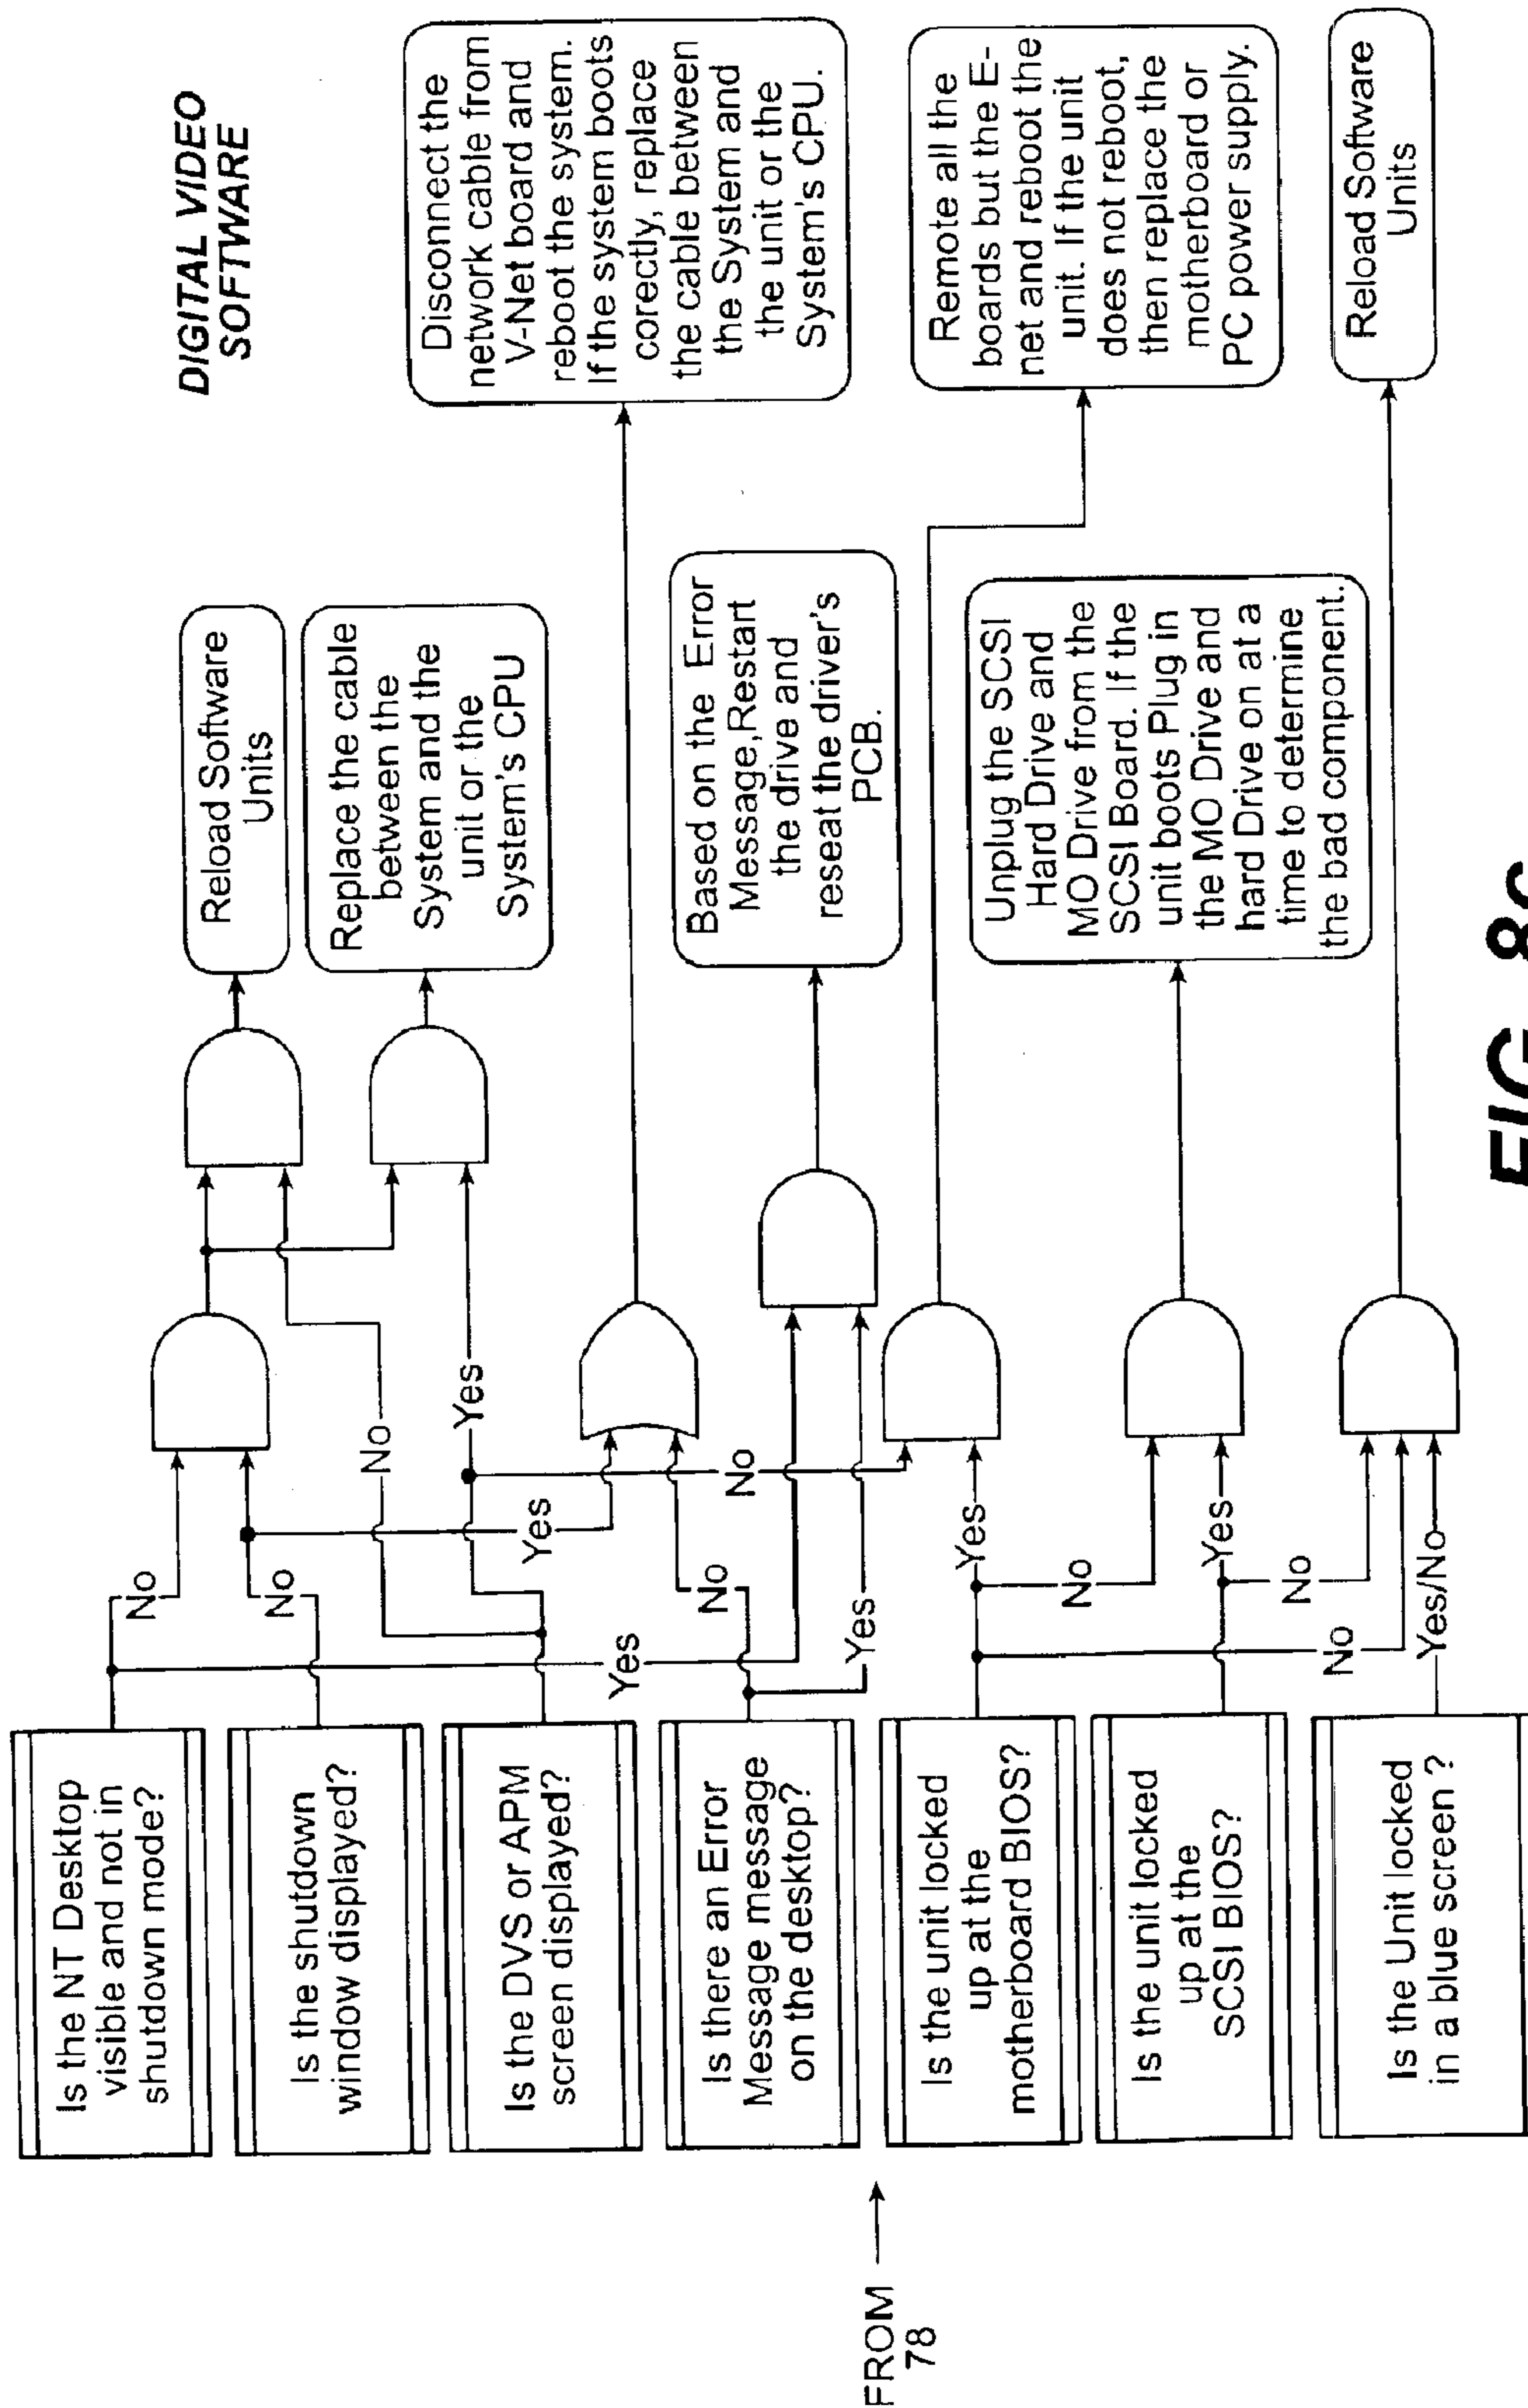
DIGITAL VIDEO SOFTWARE

Is the NT Desktop visible and not in shutdown mode?

Is the shutdown window displayed?

Is the DVS or APM screen displayed?

Is there an Error Message message on the desktop?

Is the unit locked up at the motherboard BIOS?

Is the unit locked up at the SCSI BIOS?

Is the Unit locked in a blue screen ?

FROM 78

No
No
Yes
No
Yes
Yes
No
No
Yes
Yes
No
Yes
No
Yes
No
Yes/No
No

Reload Software Units

Replace the cable between the System and the unit or the System's CPU

Disconnect the network cable from V-Net board and reboot the system. If the system boots corectly, replace the cable between the System and the unit or the System's CPU.

Based on the Error Message,Restart the drive and reseat the driver's PCB.

Remote all the boards but the E-net and reboot the unit. If the unit does not reboot, then replace the motherboard or PC power supply.

Unplug the SCSI Hard Drive and MO Drive from the SCSI Board. If the unit boots Plug in the MO Drive and hard Drive on at a time to determine the bad component.

Reload Software Units

FIG. 8c